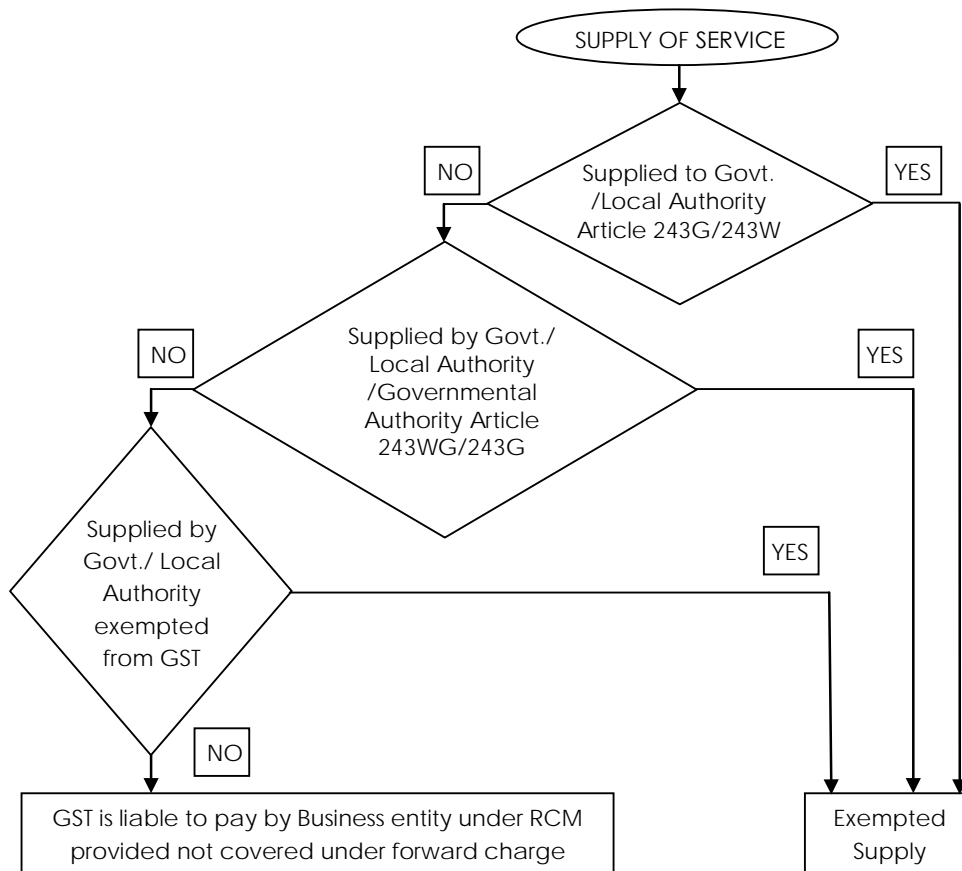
SUPPLY OF SERVICE

NO

Supplied to Govt. /Local Authority Article 243G/243W

YES

NO

Supplied by Govt./ Local Authority /Governmental Authority Article 243WG/243G

YES

Supplied by Govt./ Local Authority exempted from GST

YES

NO

GST is liable to pay by Business entity under RCM provided not covered under forward charge

Exempted Supply